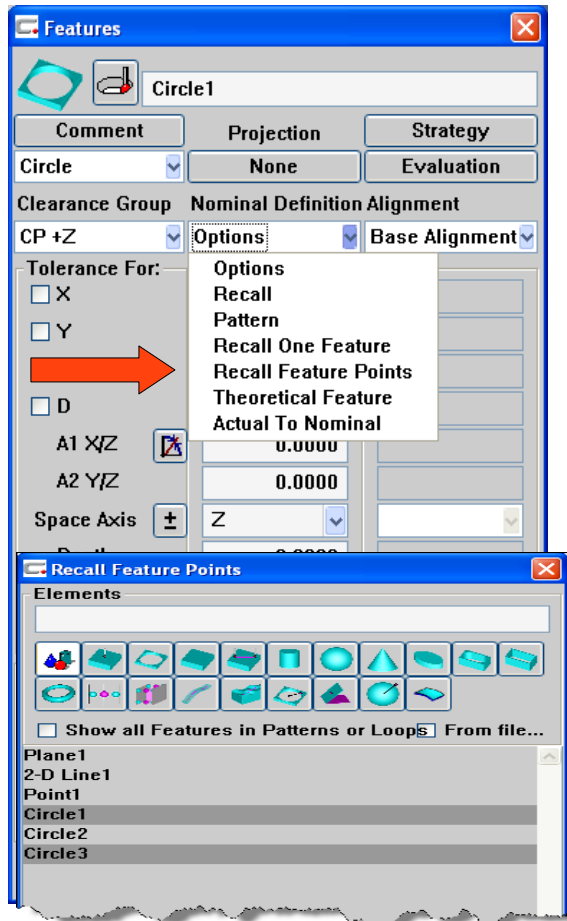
Features

Circle1

Comment

Projection

Strategy

Circle

None

Evaluation

Clearance Group

Nominal Definition

Alignment

CP +Z

Options

Base Alignment

Tolerance For:

X

Y

D

A1 X/Z

0.0000

A2 Y/Z

0.0000

Space Axis

±

Z

Options
Recall
Pattern
Recall One Feature
Recall Feature Points
Theoretical Feature
Actual To Nominal

Recall Feature Points

Elements

Show all Features in Patterns or Loops

From file...

Plane1
2-D Line1
Point1
Circle1
Circle2
Circle3